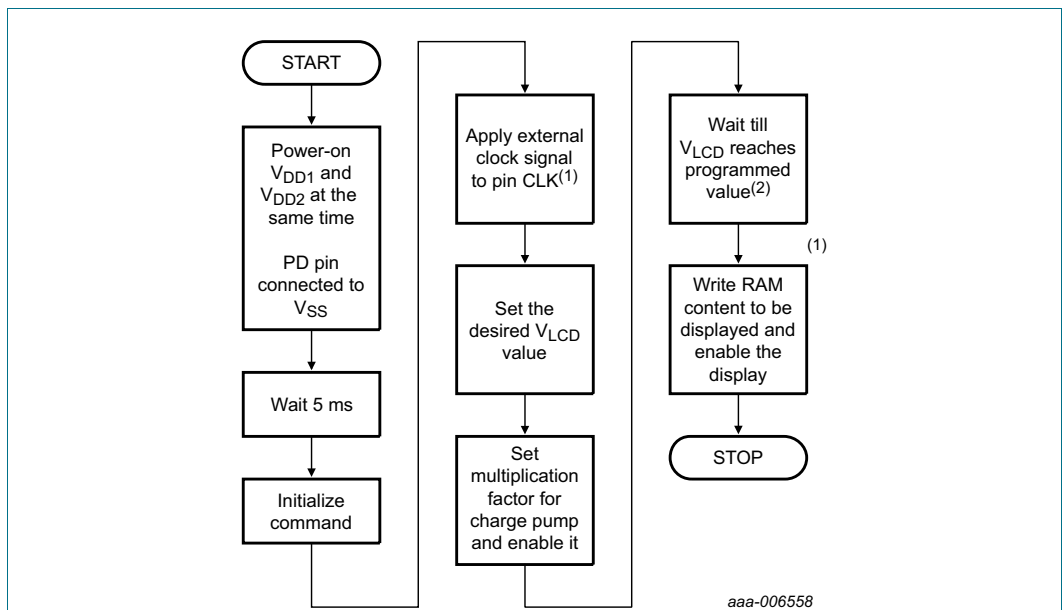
START

Power-on $V_{DD1}$ and $V_{DD2}$ at the same time

PD pin connected to $V_{SS}$

Wait 5 ms

Initialize command

Apply external clock signal to pin CLK$^{(1)}$

Set the desired $V_{LCD}$ value

Set multiplication factor for charge pump and enable it

Wait till $V_{LCD}$ reaches programmed value$^{(2)}$

(1)

Write RAM content to be displayed and enable the display

STOP

aaa-006558